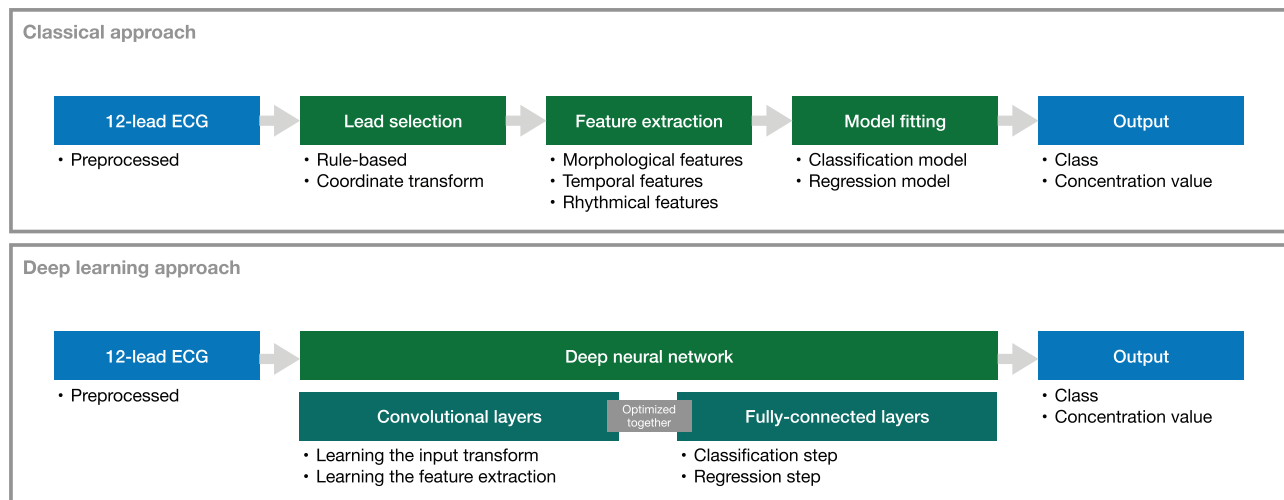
Classical approach

12-lead ECG
• Preprocessed

Lead selection
• Rule-based
• Coordinate transform

Feature extraction
• Morphological features
• Temporal features
• Rhythmical features

Model fitting
• Classification model
• Regression model

Output
• Class
• Concentration value

Deep learning approach

12-lead ECG
• Preprocessed

Deep neural network

Convolutional layers
• Learning the input transform
• Learning the feature extraction

Optimized together

Fully-connected layers
• Classification step
• Regression step

Output
• Class
• Concentration value